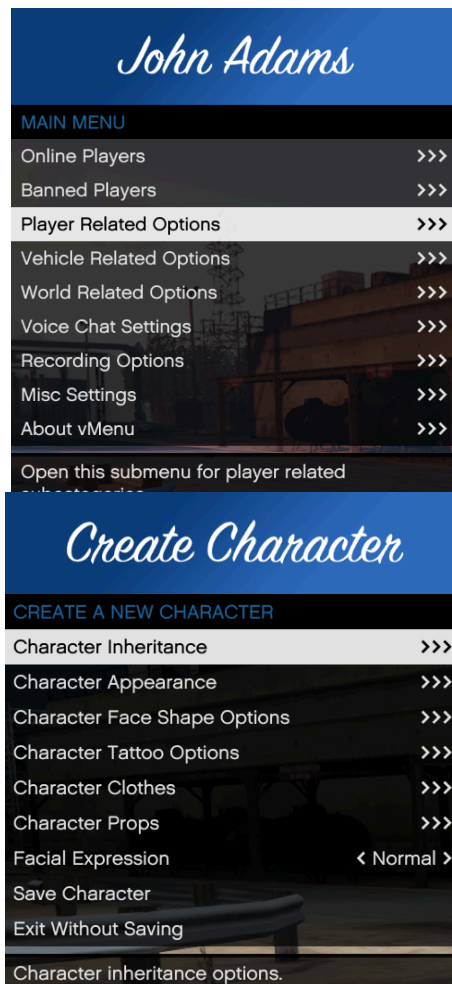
John Adams

MAIN MENU

Online Players >>>

Banned Players >>>

Player Related Options >>>

Vehicle Related Options >>>

World Related Options >>>

Voice Chat Settings >>>

Recording Options >>>

Misc Settings >>>

About vMenu >>>

Open this submenu for player related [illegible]

Create Character

CREATE A NEW CHARACTER

Character Inheritance >>>

Character Appearance >>>

Character Face Shape Options >>>

Character Tattoo Options >>>

Character Clothes >>>

Character Props >>>

Facial Expression ‹ Normal ›

Save Character

Exit Without Saving

Character inheritance options.